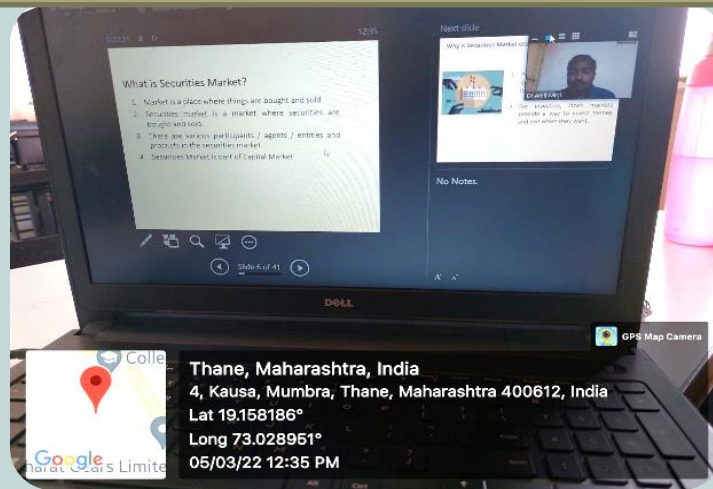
0:22:31 12:35

What is Securities Market?

1. Market is a place where things are bought and sold.
2. Securities market is a market where securities are bought and sold.
3. There are various participants / agents / entities and products in the securities market.
4. Securities Market is part of Capital Market.

Slide 6 of 41

Next slide

Why is Securities Market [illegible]

Dr. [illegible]

For investors, stock markets provide a way to invest money and exit when they want.

No Notes.

DELL

GPS Map Camera

Colle

Google

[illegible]arat Gears Limite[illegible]

Thane, Maharashtra, India
4, Kausa, Mumbra, Thane, Maharashtra 400612, India
Lat 19.158186°
Long 73.028951°
05/03/22 12:35 PM